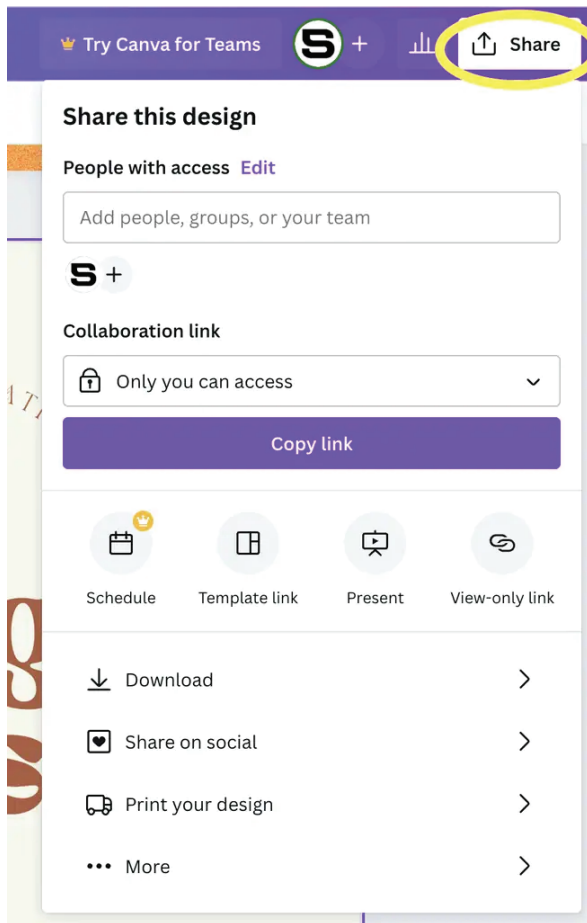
Try Canva for Teams

S +

Share

Share this design

People with access Edit

Add people, groups, or your team

S +

Collaboration link

Only you can access

Copy link

Schedule

Template link

Present

View-only link

Download

Share on social

Print your design

More